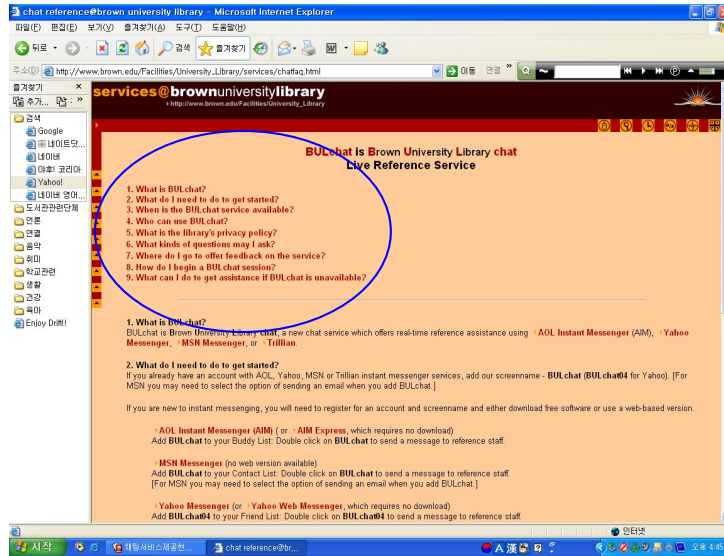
chat reference@brown university library - Microsoft Internet Explorer

파일(F) 편집(E) 보기(V) 즐겨찾기(A) 도구(T) 도움말(H)

뒤로 검색 즐겨찾기

주소(D) http://www.brown.edu/Facilities/University_Library/services/chatfaq.html 이동 연결

즐겨찾기 ×
추가... 구성...
검색
Google
네이트닷...
네이버
야후! 코리아
Yahoo!
네이버 영어...
도서관관련단체
언론
연결
음악
취미
학교관련
생활
건강
육아
Enjoy Drill!

services@brownuniversitylibrary
http://www.brown.edu/Facilities/University_Library

BULchat is Brown University Library chat
Live Reference Service

1. What is BULchat?
2. What do I need to do to get started?
3. When is the BULchat service available?
4. Who can use BULchat?
5. What is the library's privacy policy?
6. What kinds of questions may I ask?
7. Where do I go to offer feedback on the service?
8. How do I begin a BULchat session?
9. What can I do to get assistance if BULchat is unavailable?

1. What is BULchat?
BULchat is Brown University Library chat, a new chat service which offers real-time reference assistance using AOL Instant Messenger (AIM), Yahoo Messenger, MSN Messenger, or Trillian.

2. What do I need to do to get started?
If you already have an account with AOL, Yahoo, MSN or Trillian instant messenger services, add our screenname - BULchat (BULchat04 for Yahoo). [For MSN you may need to select the option of sending an email when you add BULchat.]

If you are new to instant messenging, you will need to register for an account and screenname and either download free software or use a web-based version.

AOL Instant Messenger (AIM) ( or AIM Express, which requires no download)
Add BULchat to your Buddy List: Double click on BULchat to send a message to reference staff.

MSN Messenger (no web version available)
Add BULchat to your Contact List: Double click on BULchat to send a message to reference staff.
[For MSN you may need to select the option of sending an email when you add BULchat.]

Yahoo Messenger (or Yahoo Web Messenger, which requires no download)
Add BULchat04 to your Friend List: Double click on BULchat04 to send a message to reference staff.

인터넷

시작 패밍서비스제공현... chat reference@br... 오후 4:45